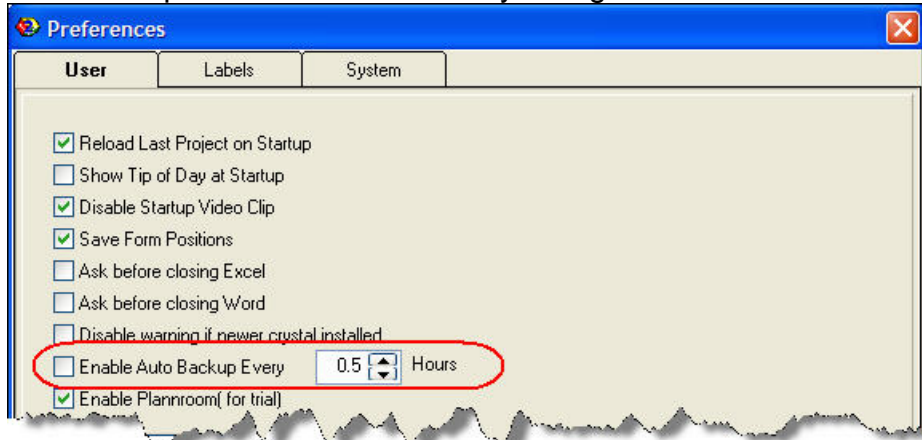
Preferences

User

Labels

System

Reload Last Project on Startup

Show Tip of Day at Startup

Disable Startup Video Clip

Save Form Positions

Ask before closing Excel

Ask before closing Word

Disable warning if newer crystal installed

Enable Auto Backup Every 0.5 Hours

Enable Plannroom( for trial)